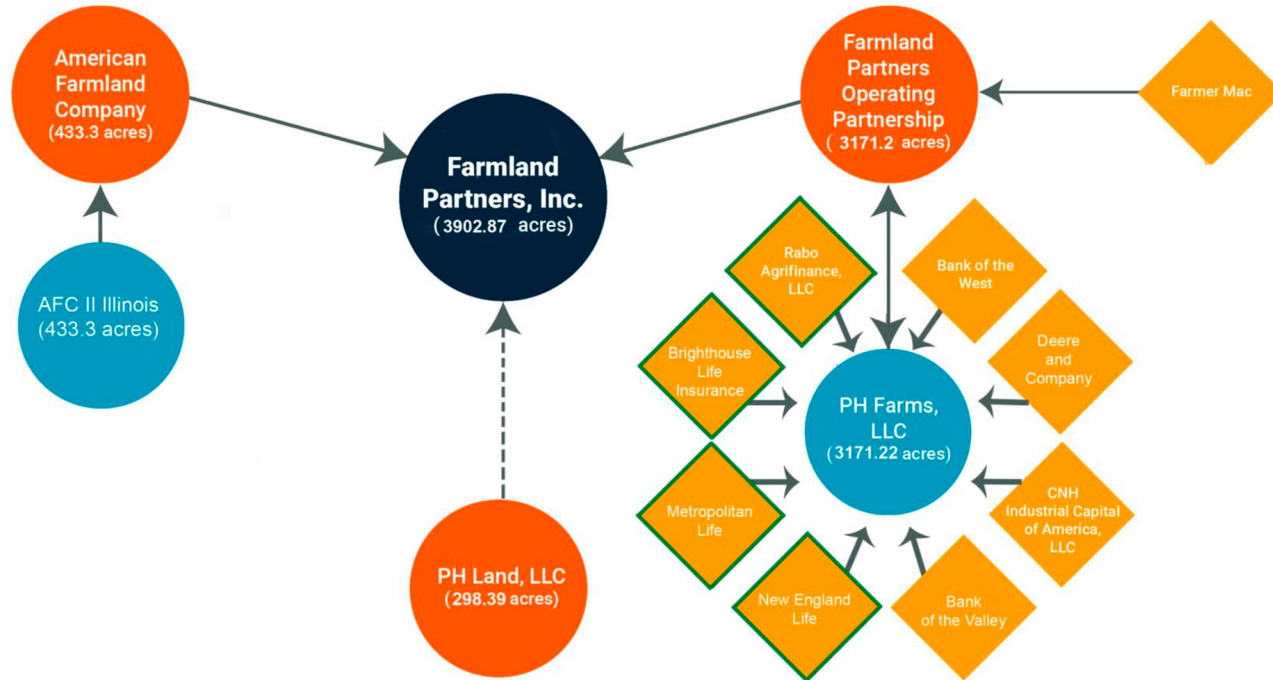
American Farmland Company
(433.3 acres)

AFC II Illinois
(433.3 acres)

Farmland Partners, Inc.
( 3902.87 acres)

PH Land, LLC
(298.39 acres)

Farmland Partners Operating Partnership
( 3171.2 acres)

Farmer Mac

Rabo Agrifinance, LLC

Bank of the West

Brighthouse Life Insurance

Deere and Company

PH Farms, LLC
(3171.22 acres)

Metropolitan Life

CNH Industrial Capital of America, LLC

New England Life

Bank of the Valley